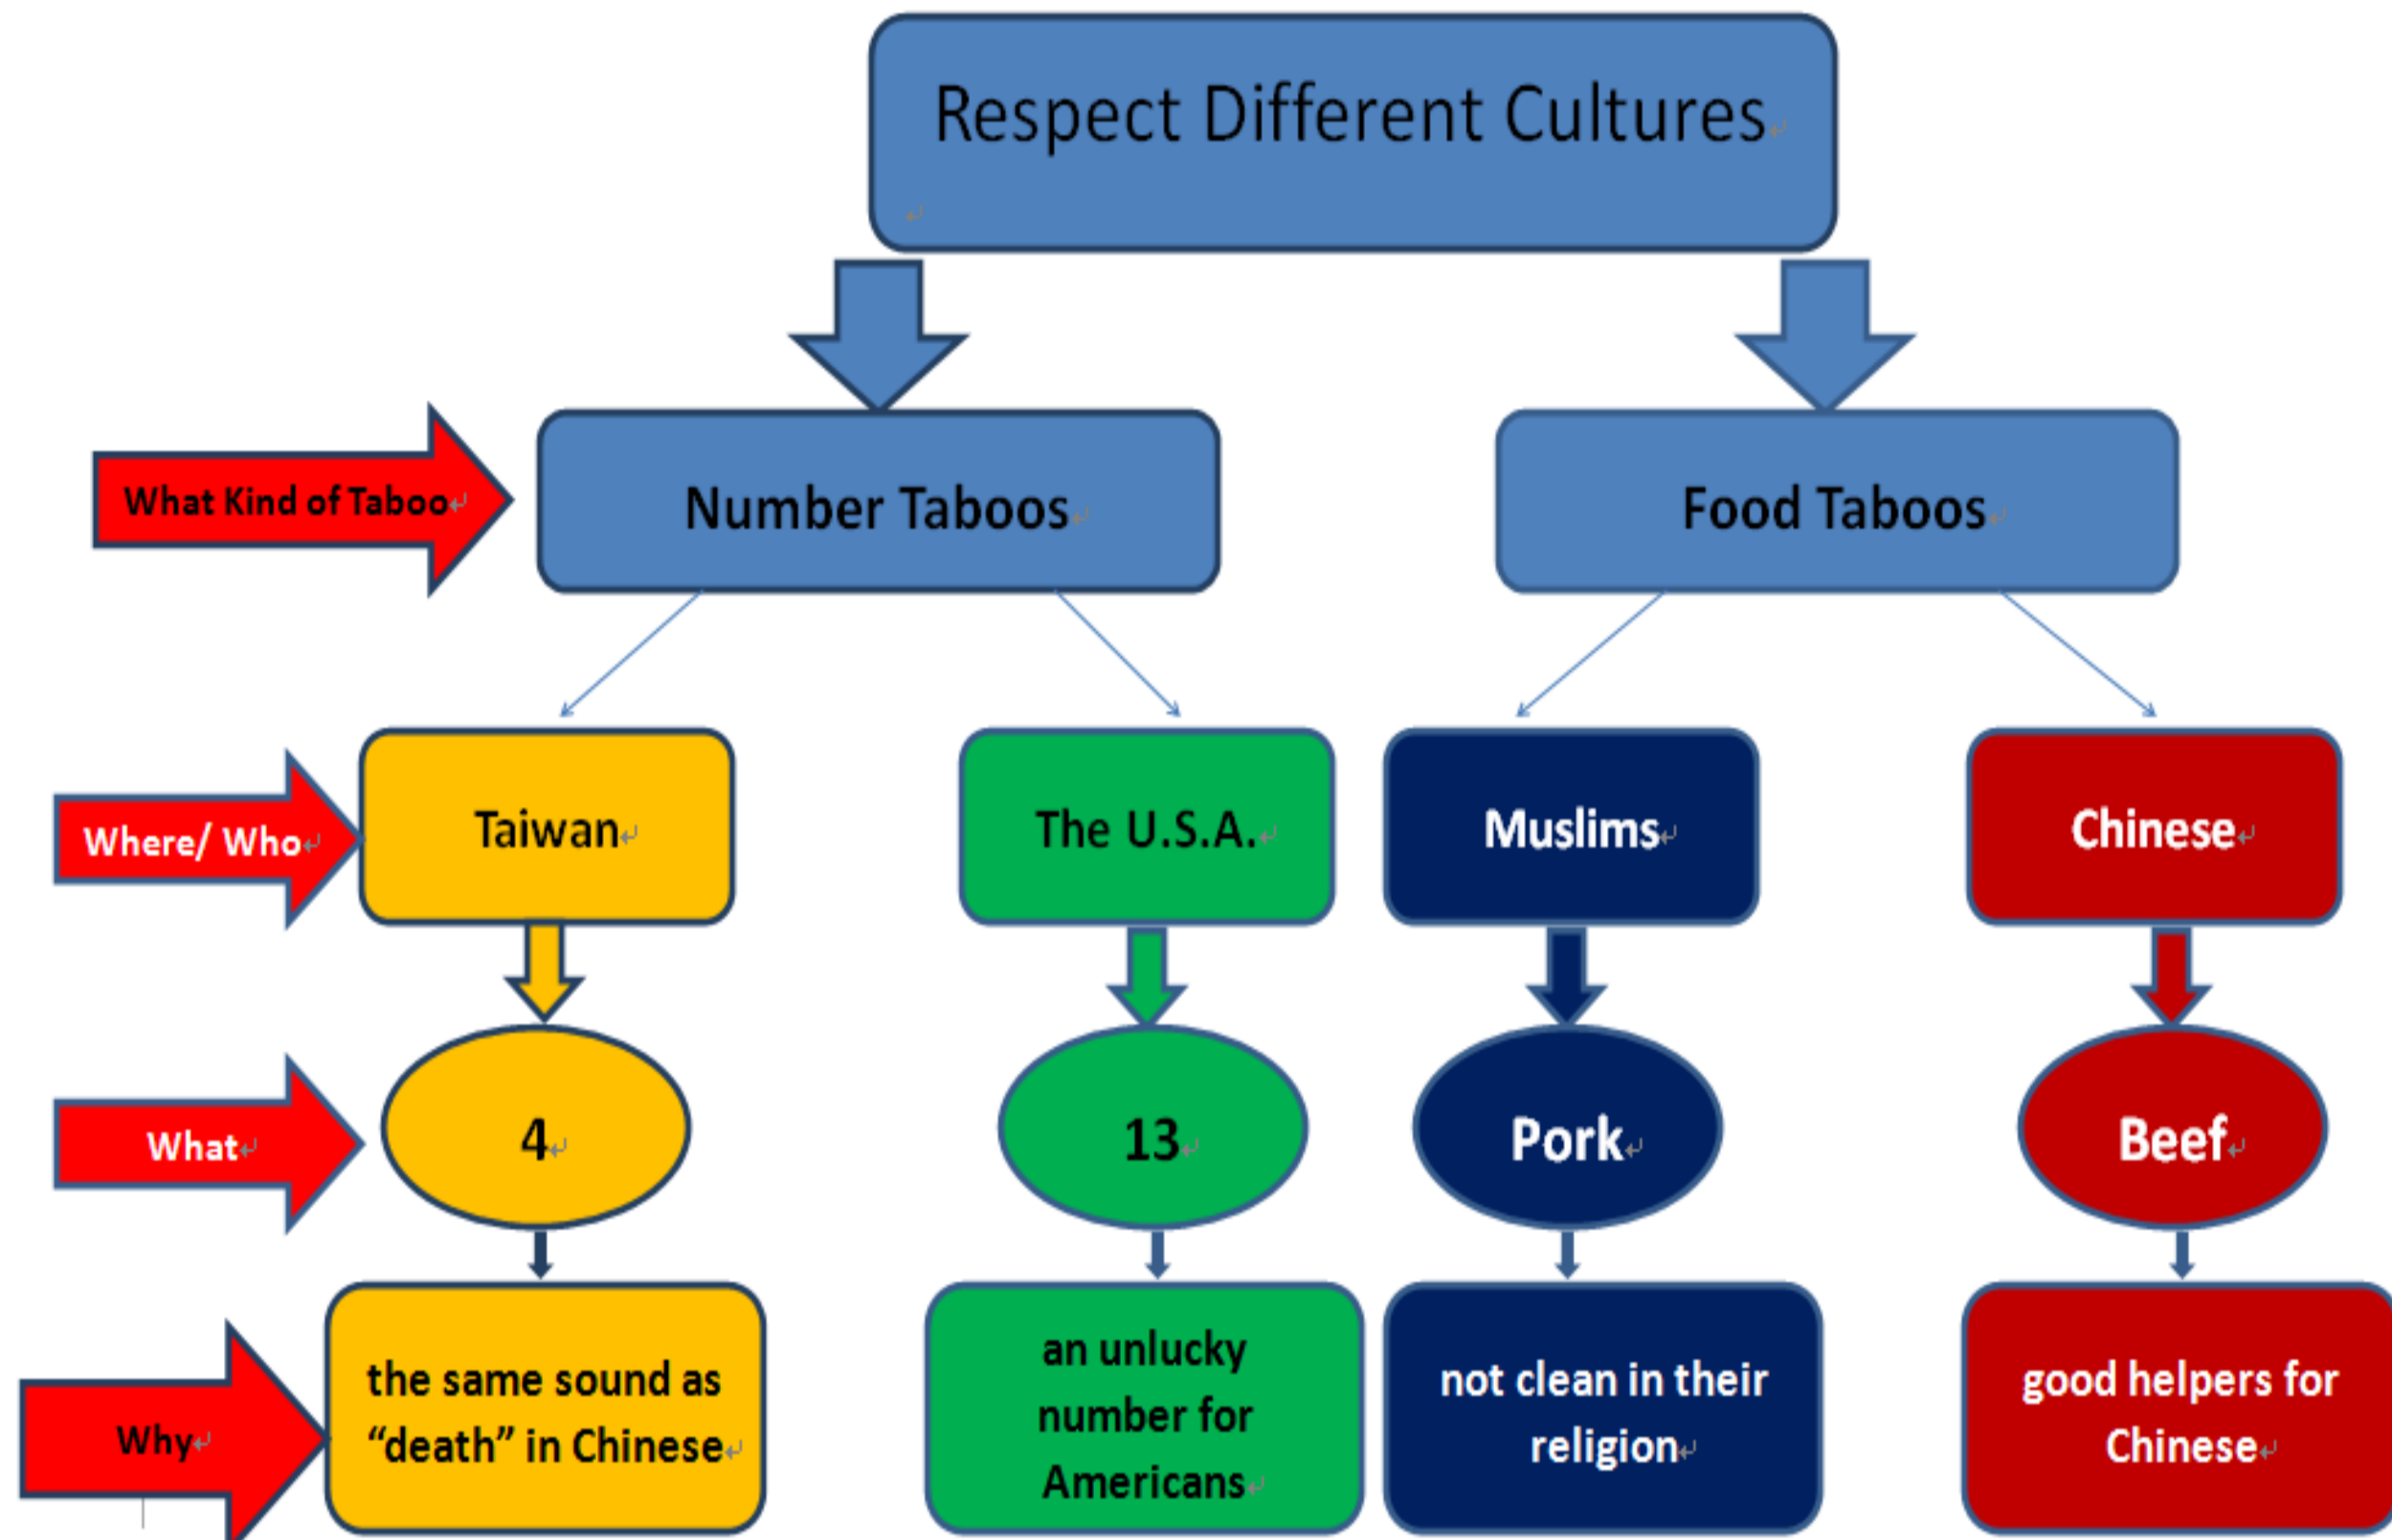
Respect Different Cultures

What Kind of Taboo

Number Taboos

Food Taboos

Where/ Who

Taiwan

The U.S.A.

Muslims

Chinese

What

4

13

Pork

Beef

Why

the same sound as “death” in Chinese

an unlucky number for Americans

not clean in their religion

good helpers for Chinese